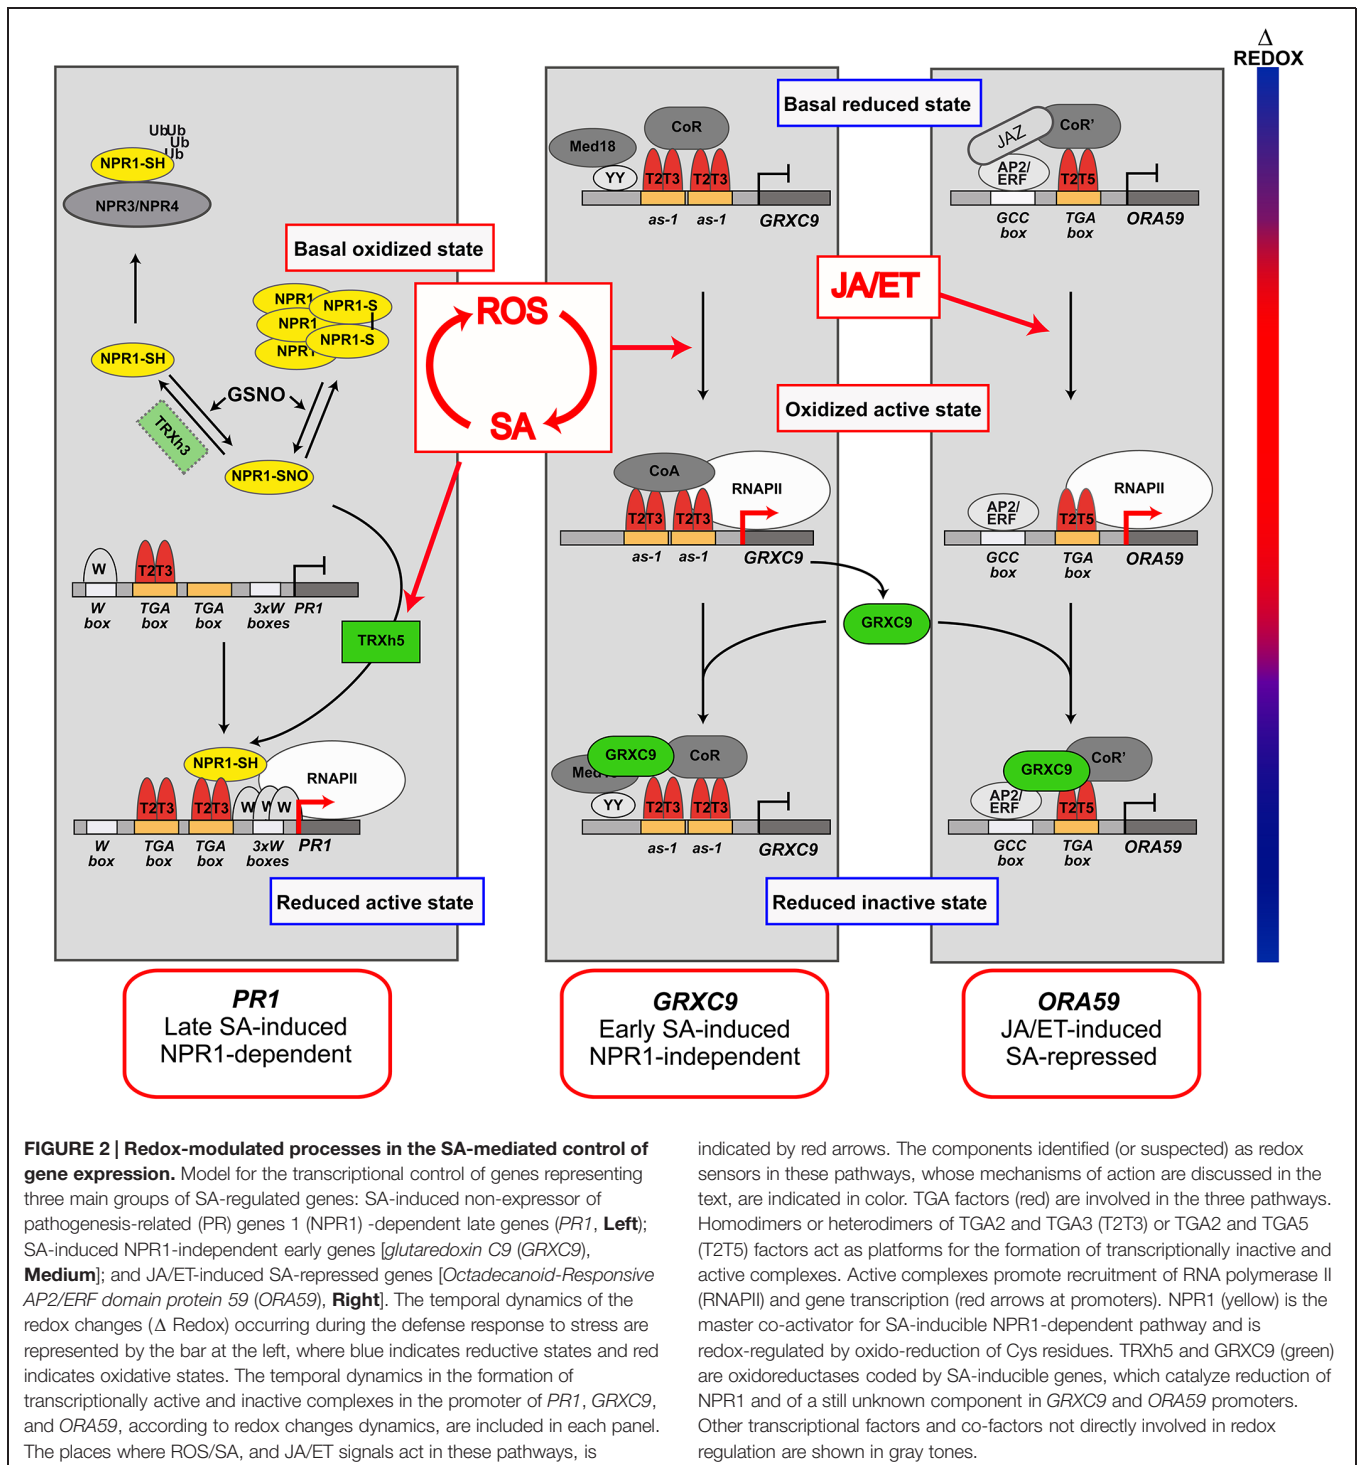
Δ
REDOX

UbUb
Ub
Ub
NPR1-SH
NPR3/NPR4

Basal oxidized state

NPR1
NPR1-S
NPR1
NPR1-S
NPR1

NPR1-SH
GSNO
TRXh3
NPR1-SNO

ROS
SA

W
T2T3
W box
TGA box
TGA box
3xW boxes
PR1

TRXh5

NPR1-SH
RNAPII
T2T3
T2T3
W
W
W
W box
TGA box
TGA box
3xW boxes
PR1

Reduced active state

Basal reduced state

Med18
CoR
YY
T2T3
T2T3
as-1
as-1
GRXC9

JAZ
CoR'
AP2/ ERF
T2T5
GCC box
TGA box
ORA59

JA/ET

Oxidized active state

CoA
RNAPII
T2T3
T2T3
as-1
as-1
GRXC9

AP2/ ERF
RNAPII
T2T5
GCC box
TGA box
ORA59

GRXC9

GRXC9
CoR
Med
YY
T2T3
T2T3
as-1
as-1
GRXC9

GRXC9
CoR'
AP2/ ERF
T2T5
GCC box
TGA box
ORA59

Reduced inactive state

PR1
Late SA-induced
NPR1-dependent

GRXC9
Early SA-induced
NPR1-independent

ORA59
JA/ET-induced
SA-repressed

FIGURE 2 | Redox-modulated processes in the SA-mediated control of gene expression. Model for the transcriptional control of genes representing three main groups of SA-regulated genes: SA-induced non-expressor of pathogenesis-related (PR) genes 1 (NPR1) -dependent late genes (PR1, Left); SA-induced NPR1-independent early genes [glutaredoxin C9 (GRXC9), Medium]; and JA/ET-induced SA-repressed genes [Octadecanoid-Responsive AP2/ERF domain protein 59 (ORA59), Right]. The temporal dynamics of the redox changes (Δ Redox) occurring during the defense response to stress are represented by the bar at the left, where blue indicates reductive states and red indicates oxidative states. The temporal dynamics in the formation of transcriptionally active and inactive complexes in the promoter of PR1, GRXC9, and ORA59, according to redox changes dynamics, are included in each panel. The places where ROS/SA, and JA/ET signals act in these pathways, is

indicated by red arrows. The components identified (or suspected) as redox sensors in these pathways, whose mechanisms of action are discussed in the text, are indicated in color. TGA factors (red) are involved in the three pathways. Homodimers or heterodimers of TGA2 and TGA3 (T2T3) or TGA2 and TGA5 (T2T5) factors act as platforms for the formation of transcriptionally inactive and active complexes. Active complexes promote recruitment of RNA polymerase II (RNAPII) and gene transcription (red arrows at promoters). NPR1 (yellow) is the master co-activator for SA-inducible NPR1-dependent pathway and is redox-regulated by oxido-reduction of Cys residues. TRXh5 and GRXC9 (green) are oxidoreductases coded by SA-inducible genes, which catalyze reduction of NPR1 and of a still unknown component in GRXC9 and ORA59 promoters. Other transcriptional factors and co-factors not directly involved in redox regulation are shown in gray tones.